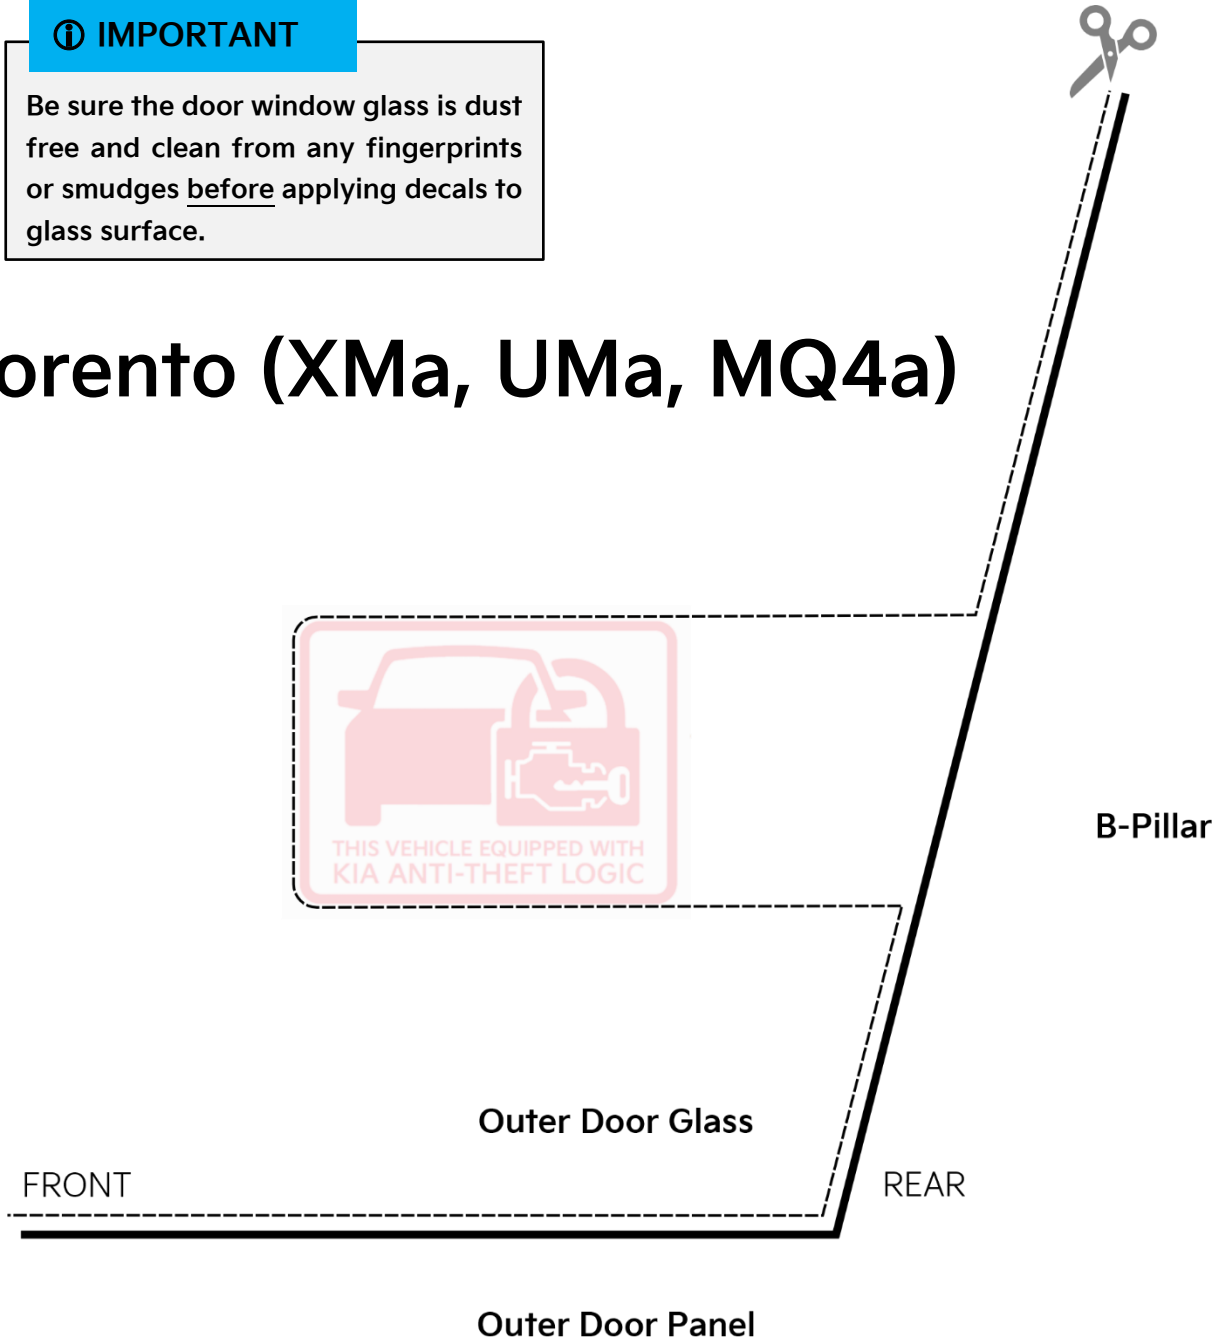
ⓘ IMPORTANT

Be sure the door window glass is dust free and clean from any fingerprints or smudges before applying decals to glass surface.

orento (XMa, UMa, MQ4a)

THIS VEHICLE EQUIPPED WITH
KIA ANTI-THEFT LOGIC

B-Pillar

Outer Door Glass

FRONT

REAR

Outer Door Panel